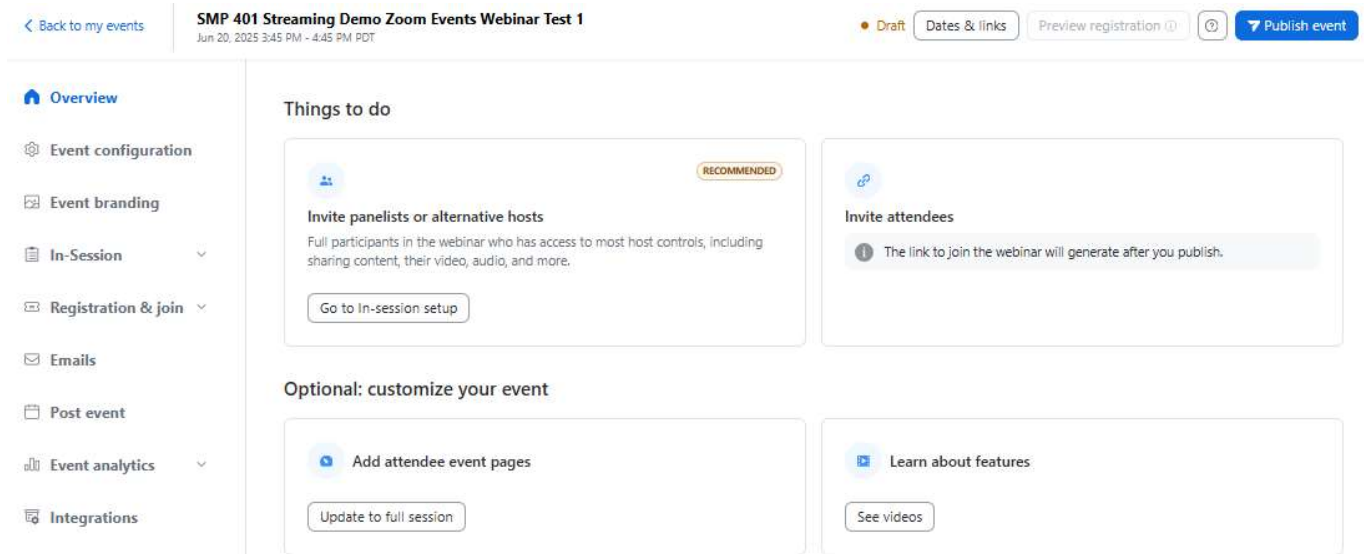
< Back to my events

SMP 401 Streaming Demo Zoom Events Webinar Test 1
Jun 20, 2025 3:45 PM - 4:45 PM PDT

• Draft Dates & links Preview registration ⓘ ⓘ Publish event

Overview

Event configuration

Event branding

In-Session

Registration & join

Emails

Post event

Event analytics

Integrations

Things to do

RECOMMENDED

Invite panelists or alternative hosts

Full participants in the webinar who has access to most host controls, including sharing content, their video, audio, and more.

Go to In-session setup

Invite attendees

The link to join the webinar will generate after you publish.

Optional: customize your event

Add attendee event pages

Update to full session

Learn about features

See videos